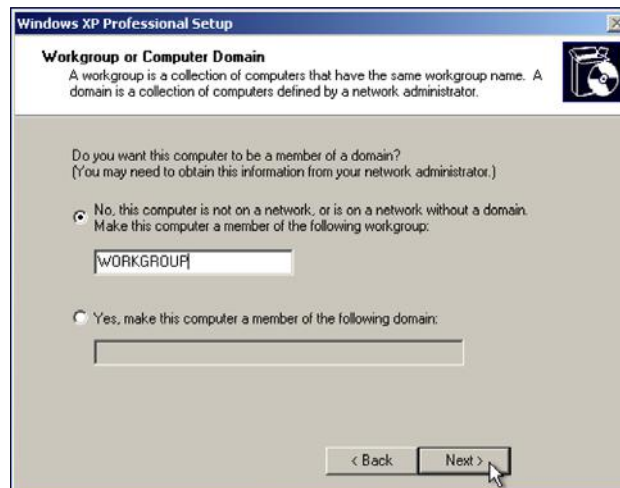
Windows XP Professional Setup

Workgroup or Computer Domain
A workgroup is a collection of computers that have the same workgroup name. A domain is a collection of computers defined by a network administrator.

Do you want this computer to be a member of a domain?
(You may need to obtain this information from your network administrator.)

No, this computer is not on a network, or is on a network without a domain. Make this computer a member of the following workgroup:

WORKGROUP

Yes, make this computer a member of the following domain:

< Back

Next >